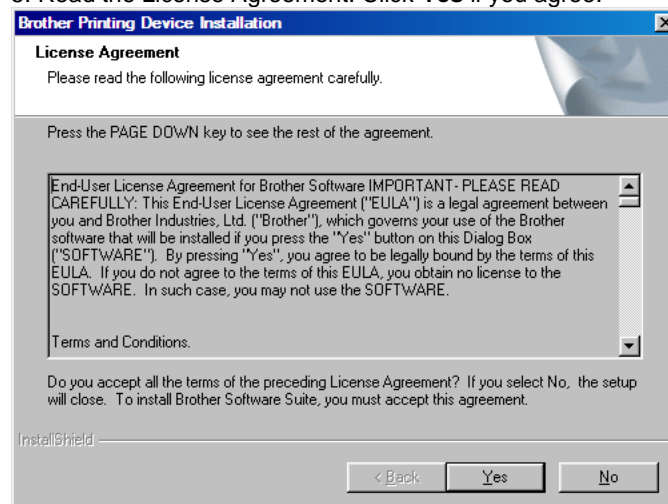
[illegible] Read the License Agreement. Click Yes if you agree.

Brother Printing Device Installation

License Agreement

Please read the following license agreement carefully.

Press the PAGE DOWN key to see the rest of the agreement.

End-User License Agreement for Brother Software IMPORTANT- PLEASE READ CAREFULLY: This End-User License Agreement ("EULA") is a legal agreement between you and Brother Industries, Ltd. ("Brother"), which governs your use of the Brother software that will be installed if you press the "Yes" button on this Dialog Box ("SOFTWARE"). By pressing "Yes", you agree to be legally bound by the terms of this EULA. If you do not agree to the terms of this EULA, you obtain no license to the SOFTWARE. In such case, you may not use the SOFTWARE.

Terms and Conditions.

Do you accept all the terms of the preceding License Agreement? If you select No, the setup will close. To install Brother Software Suite, you must accept this agreement.

InstallShield

< Back Yes No